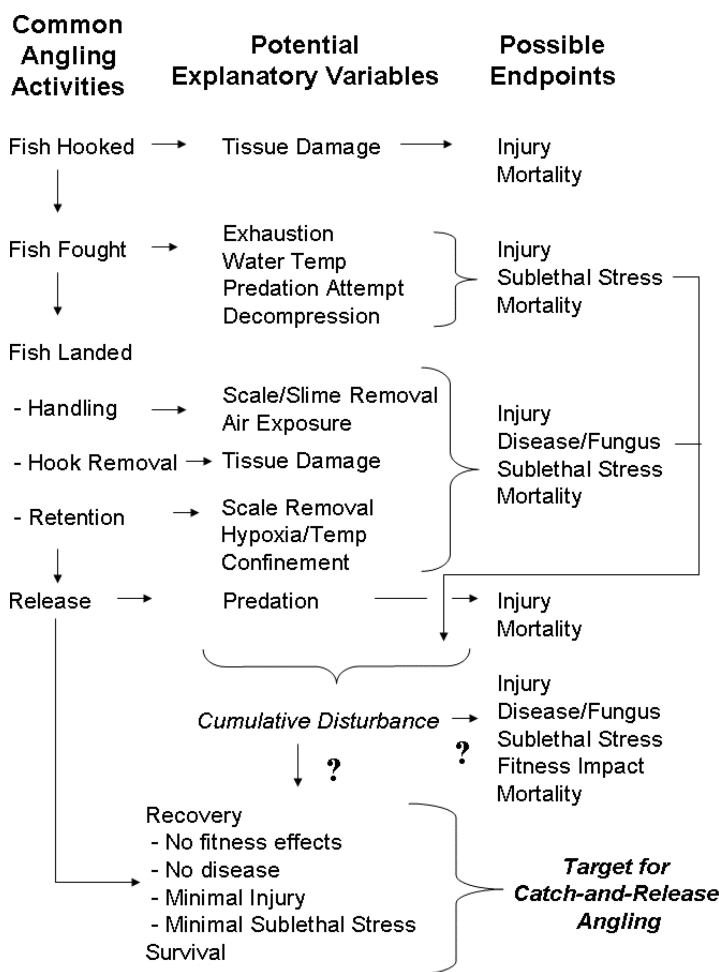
Common Angling Activities

Potential Explanatory Variables

Possible Endpoints

Fish Hooked → Tissue Damage → Injury
Mortality

Fish Fought → Exhaustion
Water Temp
Predation Attempt
Decompression

Injury
Sublethal Stress
Mortality

Fish Landed

- Handling → Scale/Slime Removal
Air Exposure

- Hook Removal → Tissue Damage

- Retention → Scale Removal
Hypoxia/Temp
Confinement

Injury
Disease/Fungus
Sublethal Stress
Mortality

Release → Predation → Injury
Mortality

Cumulative Disturbance → Injury
Disease/Fungus
Sublethal Stress
Fitness Impact
Mortality

?

?

Recovery
- No fitness effects
- No disease
- Minimal Injury
- Minimal Sublethal Stress
Survival

Target for Catch-and-Release Angling